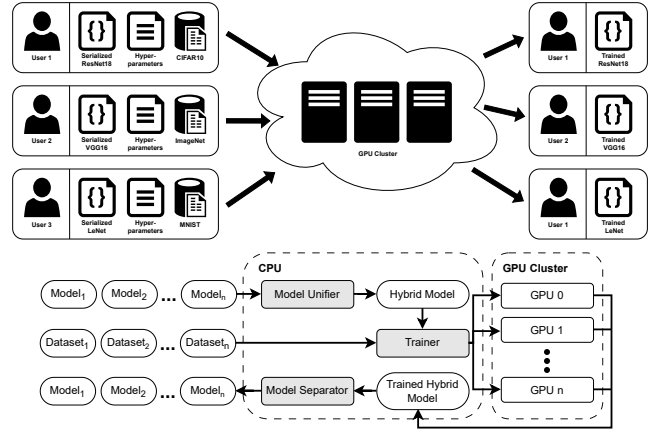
User 1
Serialized ResNet18
Hyper-parameters
CIFAR10

User 2
Serialized VGG16
Hyper-parameters
ImageNet

User 3
Serialized LeNet
Hyper-parameters
MNIST

GPU Cluster

User 1
Trained ResNet18

User 2
Trained VGG16

User 3
Trained LeNet

CPU
GPU Cluster

$\text{Model}_1$ $\text{Model}_2$ ... $\text{Model}_n$
Model Unifier
Hybrid Model
GPU 0

$\text{Dataset}_1$ $\text{Dataset}_2$ ... $\text{Dataset}_n$
Trainer
GPU 1

$\text{Model}_1$ $\text{Model}_2$ ... $\text{Model}_n$
Model Separator
Trained Hybrid Model
GPU n